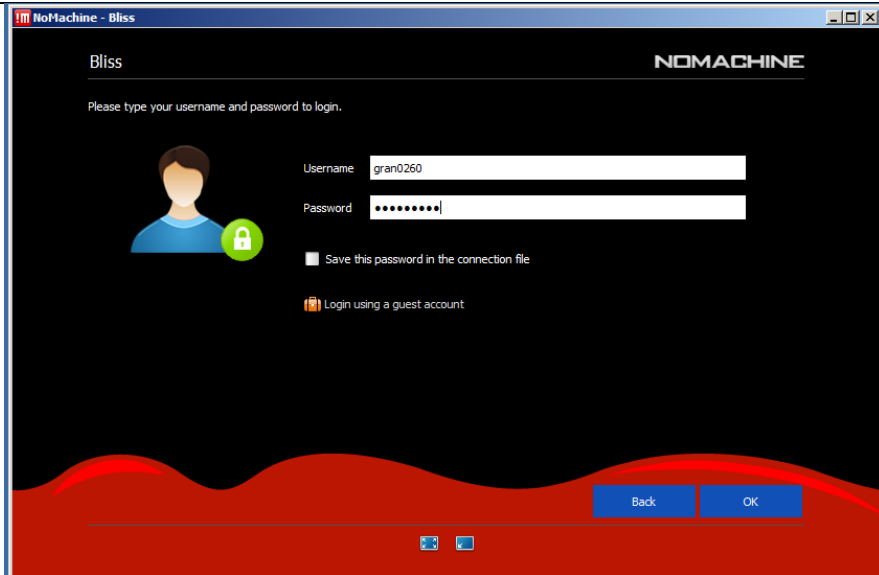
NoMachine - Bliss

Bliss

NOMACHINE

Please type your username and password to login.

Username gran0260

Password ●●●●●●●●●

Save this password in the connection file

Login using a guest account

Back

OK